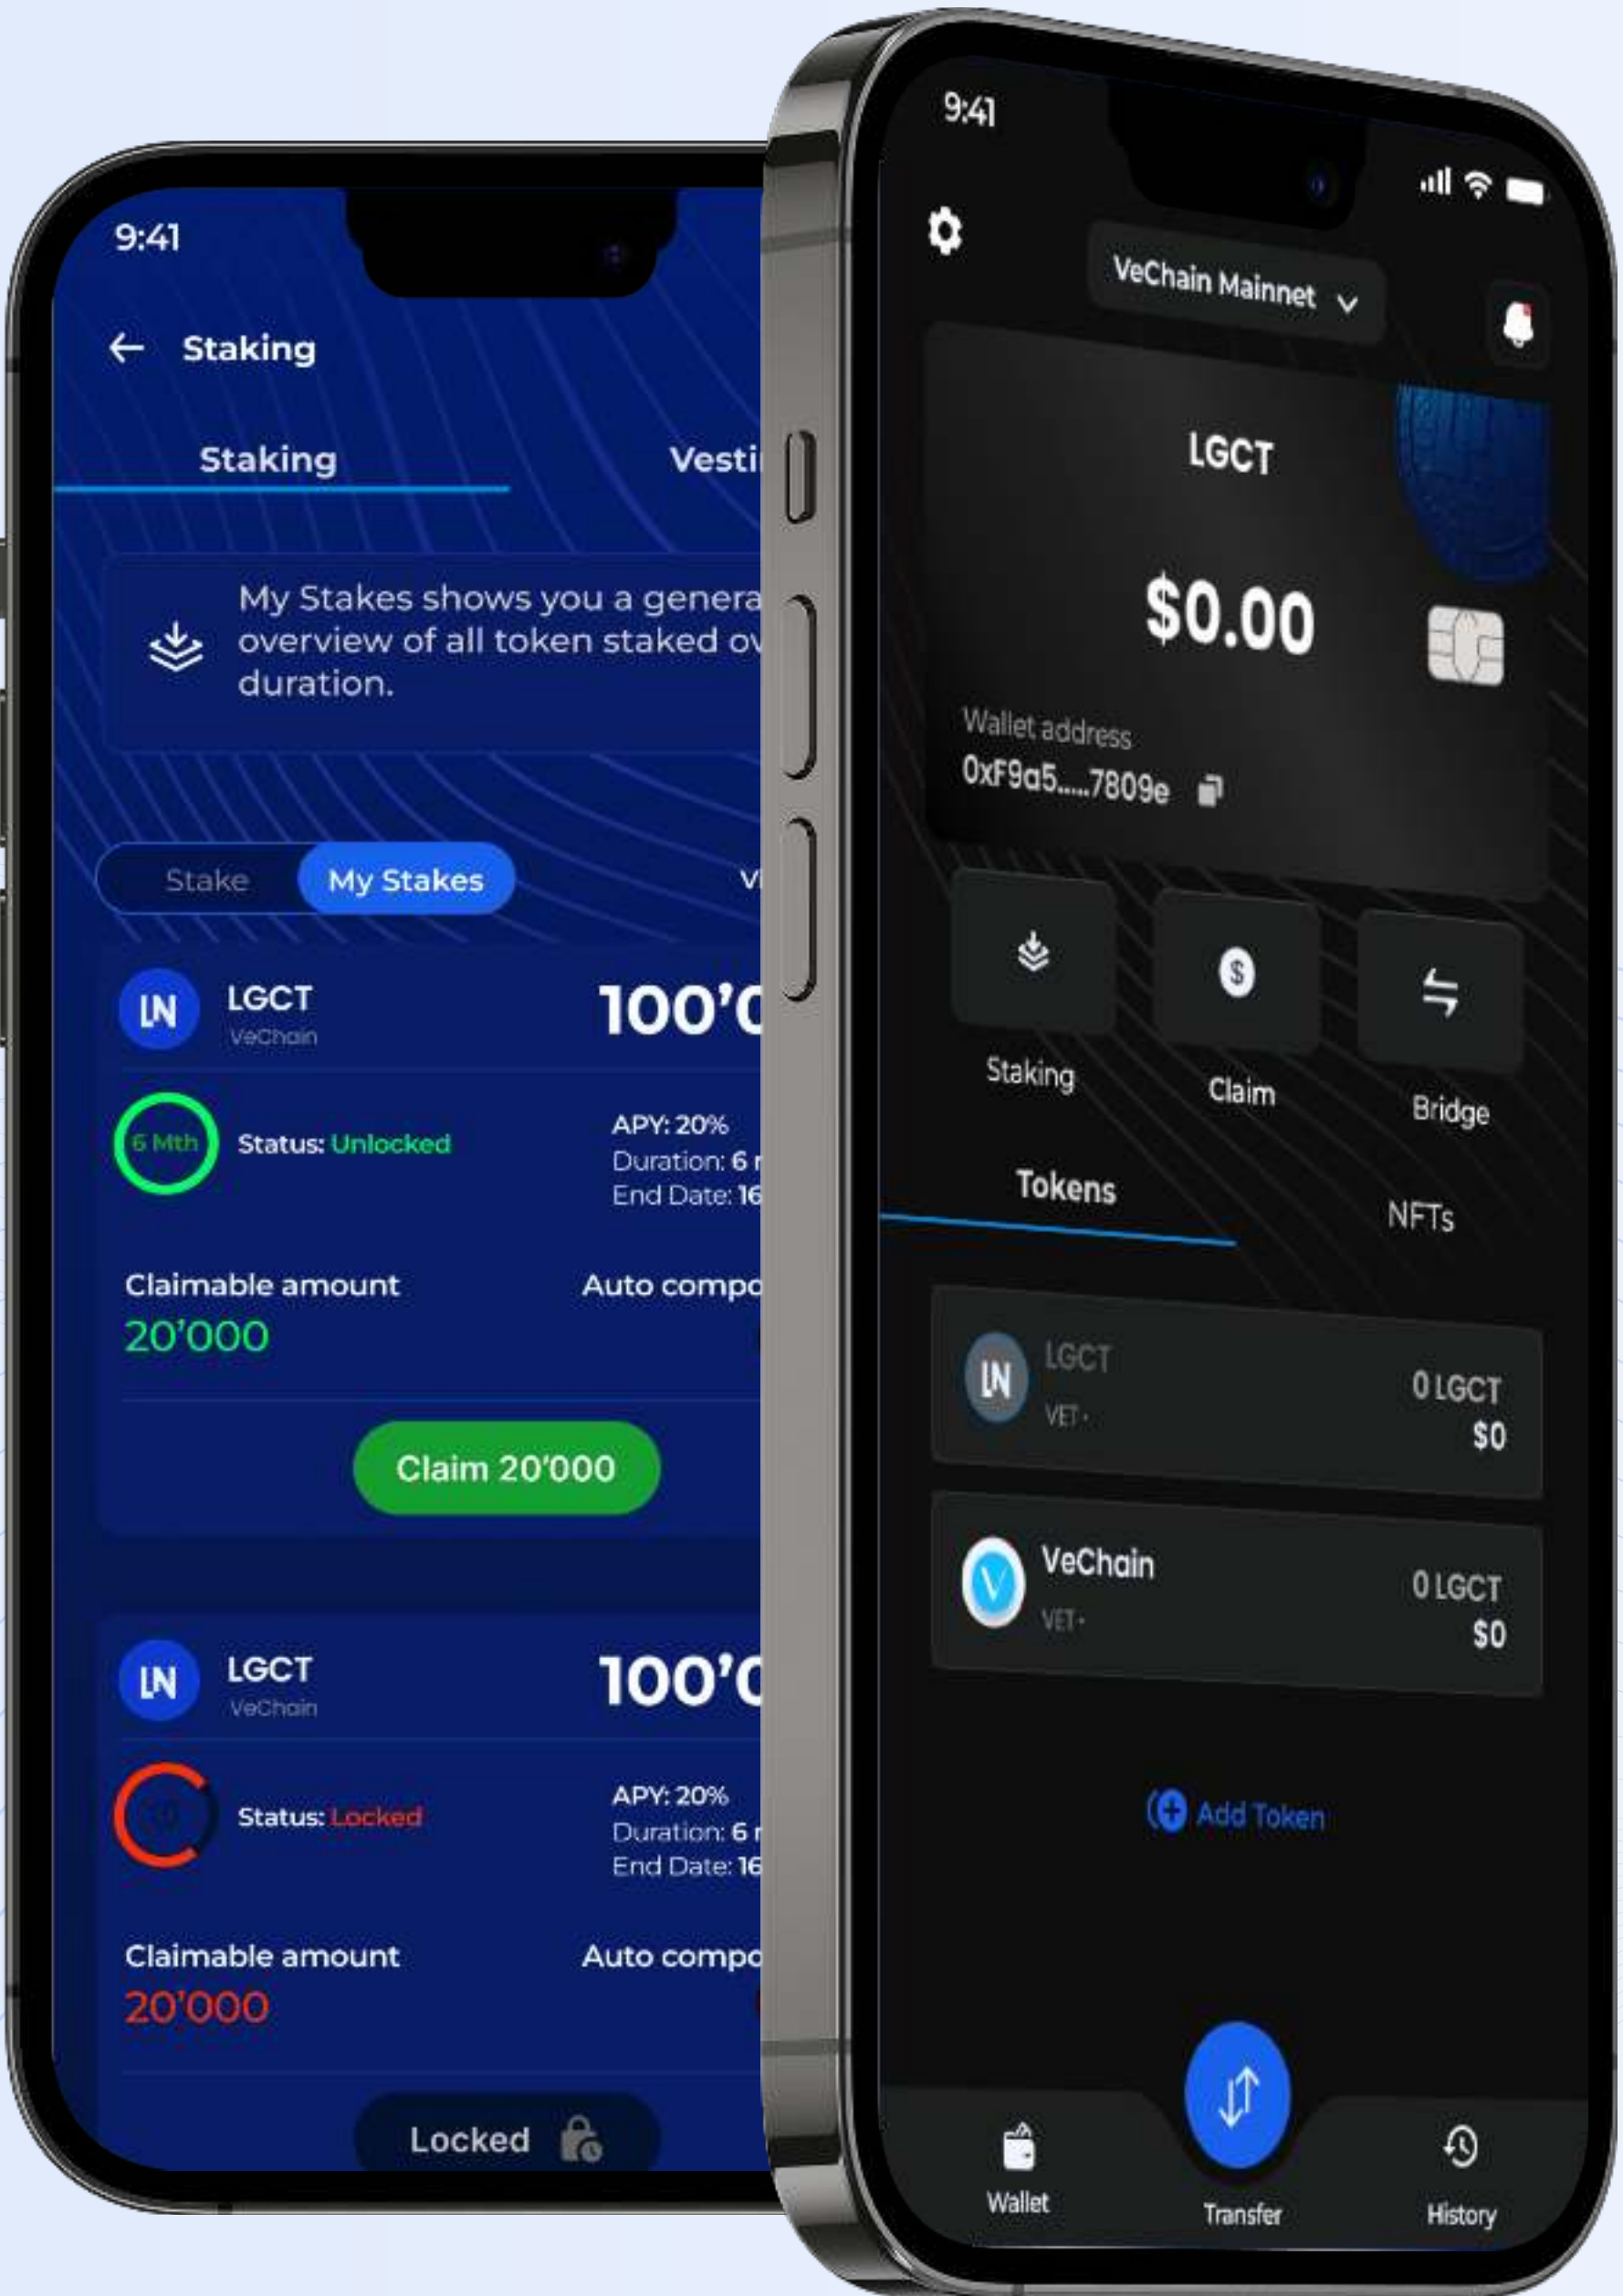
9:41

Staking

Staking

Vesti

My Stakes shows you a genera overview of all token staked ov duration.

Stake

My Stakes

V

LN

LGCT

VeChain

100'C

6 Mth

Status: Unlocked

APY: 20%

Duration: 6

End Date: 16

Claimable amount

20'000

Auto compo

Claim 20'000

LN

LGCT

VeChain

100'C

Status: Locked

APY: 20%

Duration: 6

End Date: 16

Claimable amount

20'000

Auto compo

Locked

9:41

VeChain Mainnet

LGCT

$0.00

Wallet address

0xF9a5.....7809e

Staking

Claim

Bridge

Tokens

NFTs

LN

LGCT

VET ·

0 LGCT

$0

VeChain

VET ·

0 LGCT

$0

Add Token

Wallet

Transfer

History